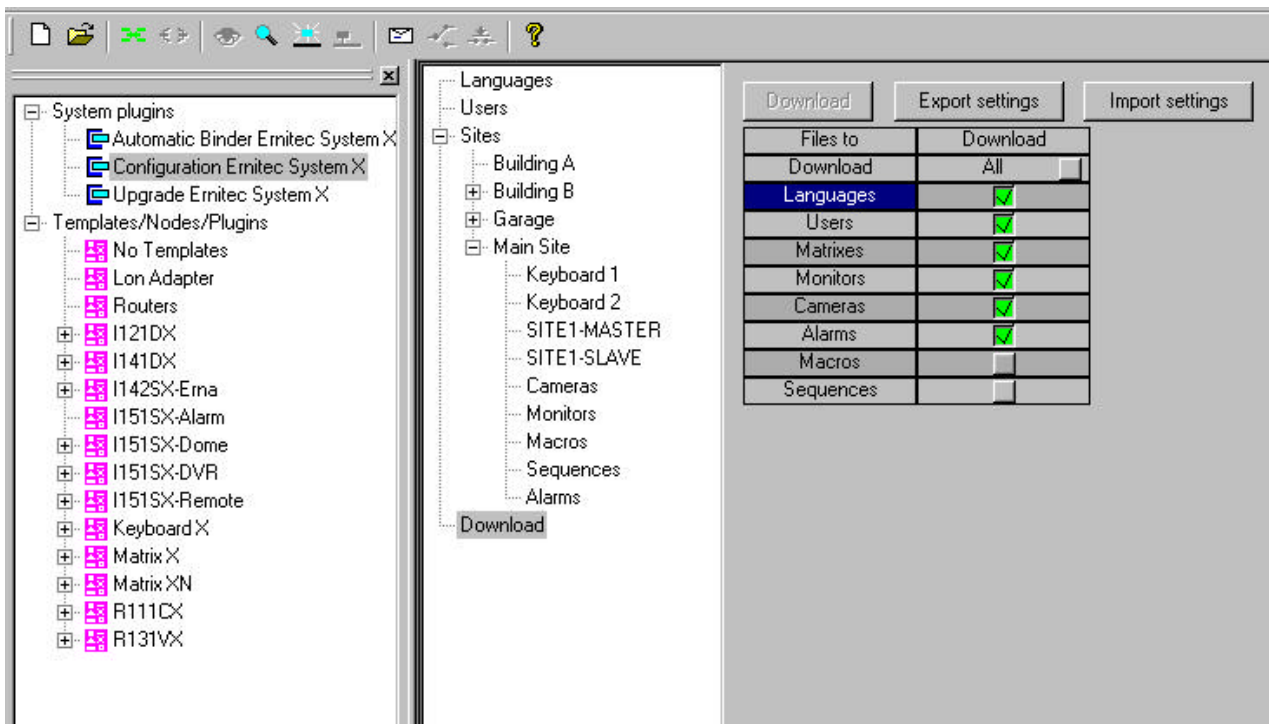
System plugins
Automatic Binder Ernitec System X
Configuration Ernitec System X
Upgrade Ernitec System X
Templates/Nodes/Plugins
No Templates
Lon Adapter
Routers
I121DX
I141DX
I142SX-Erna
I151SX-Alarm
I151SX-Dome
I151SX-DVR
I151SX-Remote
Keyboard X
Matrix X
Matrix XN
R111CX
R131VX

Languages
Users
Sites
Building A
Building B
Garage
Main Site
Keyboard 1
Keyboard 2
SITE1-MASTER
SITE1-SLAVE
Cameras
Monitors
Macros
Sequences
Alarms
Download

Download
Export settings
Import settings

| Files to | Download |
|---|---|
| Download | All |
| Languages | |
| Users | |
| Matrixes | |
| Monitors | |
| Cameras | |
| Alarms | |
| Macros | |
| Sequences | |